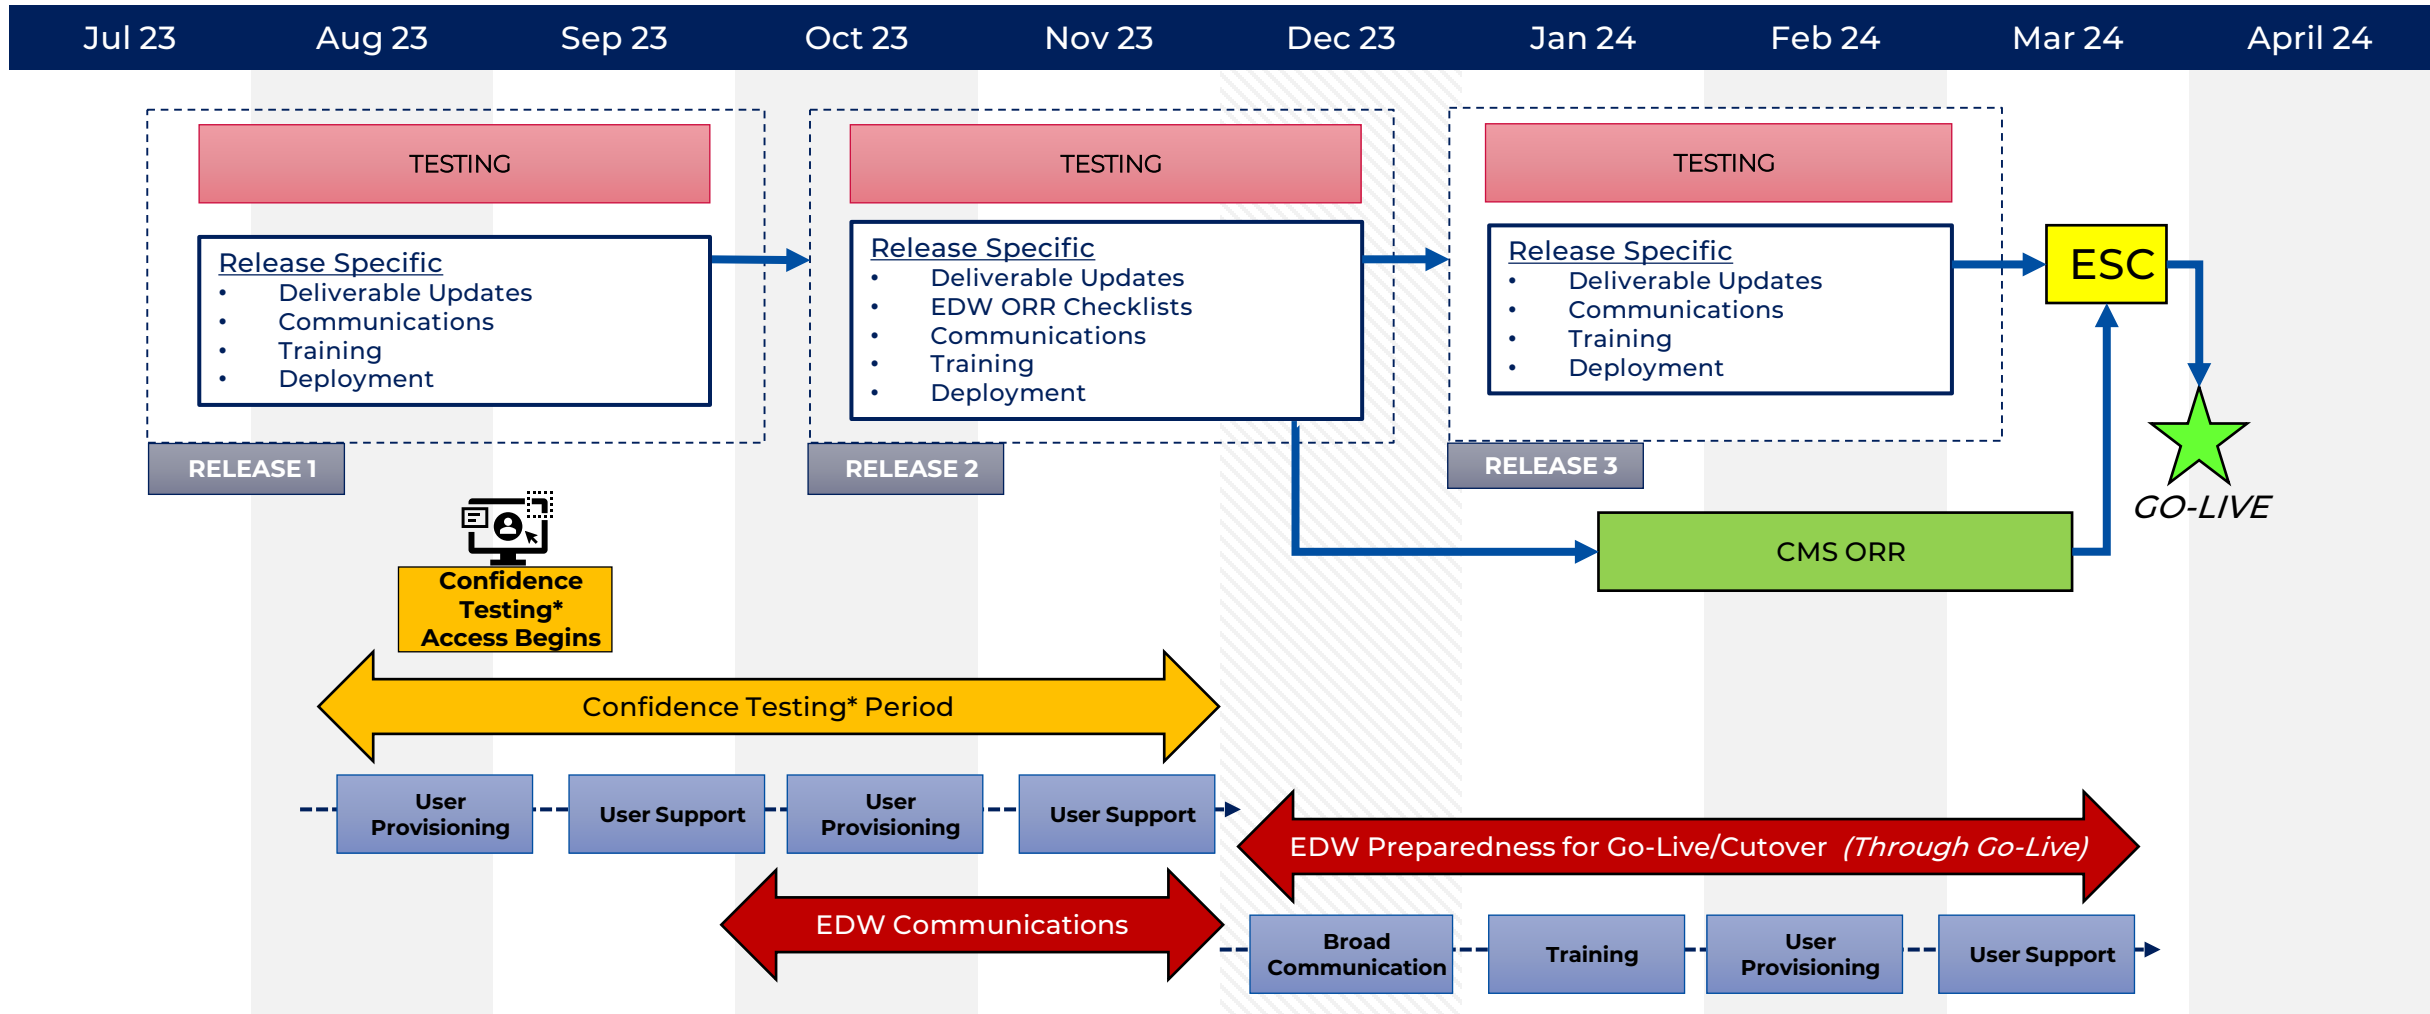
| Jul 23 | Aug 23 | Sep 23 | Oct 23 | Nov 23 | Dec 23 | Jan 24 | Feb 24 | Mar 24 | April 24 |
|---|---|---|---|---|---|---|---|---|---|

TESTING

Release Specific
• Deliverable Updates
• Communications
• Training
• Deployment

RELEASE 1

TESTING

Release Specific
• Deliverable Updates
• EDW ORR Checklists
• Communications
• Training
• Deployment

RELEASE 2

TESTING

Release Specific
• Deliverable Updates
• Communications
• Training
• Deployment

RELEASE 3

ESC

GO-LIVE

CMS ORR

Confidence Testing* Access Begins

Confidence Testing* Period

User Provisioning

User Support

User Provisioning

User Support

EDW Preparedness for Go-Live/Cutover (Through Go-Live)

EDW Communications

Broad Communication

Training

User Provisioning

User Support